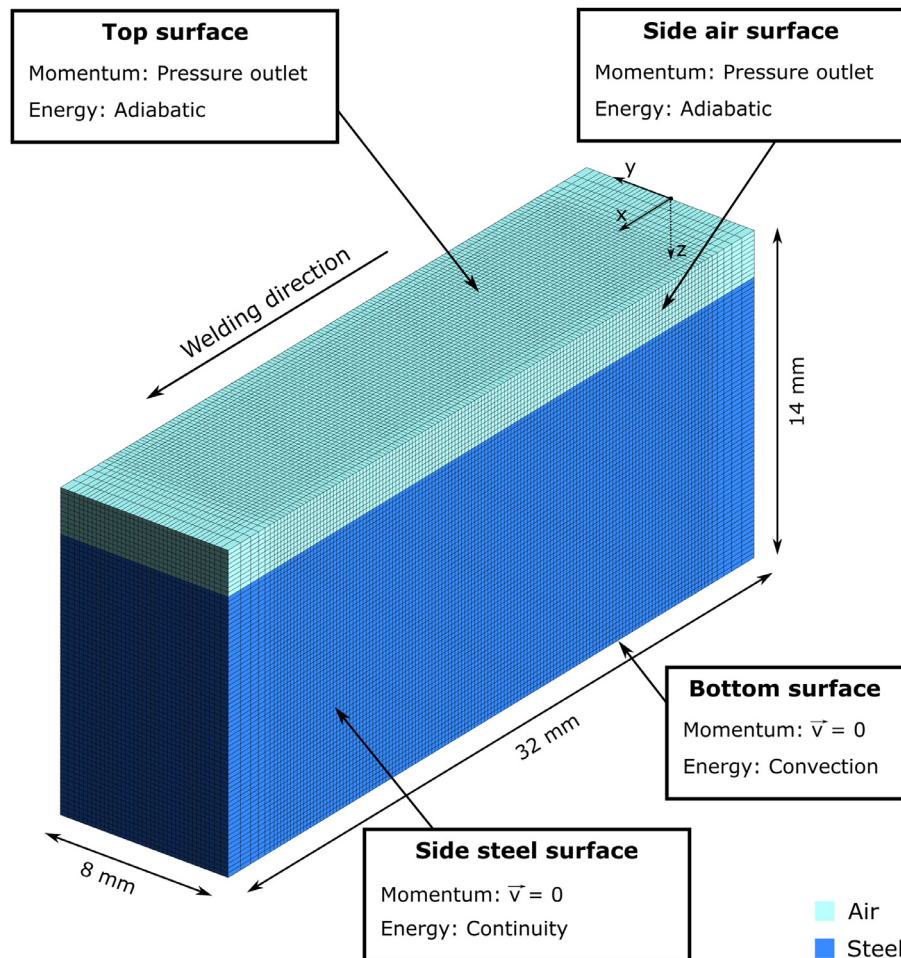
Top surface
Momentum: Pressure outlet
Energy: Adiabatic

Side air surface
Momentum: Pressure outlet
Energy: Adiabatic

y
x
z

Welding direction

14 mm

Bottom surface
Momentum: $\vec{v} = 0$
Energy: Convection

32 mm

8 mm

Side steel surface
Momentum: $\vec{v} = 0$
Energy: Continuity

Air
Steel